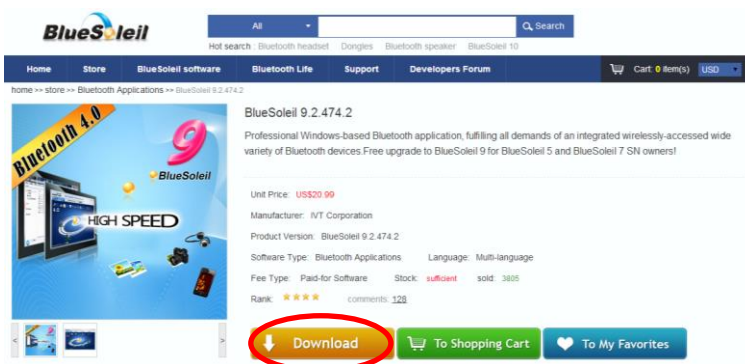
BlueSoleil

All

Search

Hot search : Bluetooth headset Dongles Bluetooth speaker BlueSoleil 10

Home Store BlueSoleil software Bluetooth Life Support Developers Forum

Cart: 0 item(s) USD

home >> store >> Bluetooth Applications >> BlueSoleil 9.2.474.2

Bluetooth 4.0

9

BlueSoleil

HIGH SPEED

BlueSoleil 9.2.474.2

Professional Windows-based Bluetooth application, fulfilling all demands of an integrated wirelessly-accessed wide variety of Bluetooth devices.Free upgrade to BlueSoleil 9 for BlueSoleil 5 and BlueSoleil 7 SN owners!

Unit Price: US$20.99

Manufacturer: IVT Corporation

Product Version: BlueSoleil 9.2.474.2

Software Type: Bluetooth Applications Language: Multi-language

Fee Type: Paid-for Software Stock: sufficient sold: 3805

Rank: comments: 128

Download

To Shopping Cart

To My Favorites